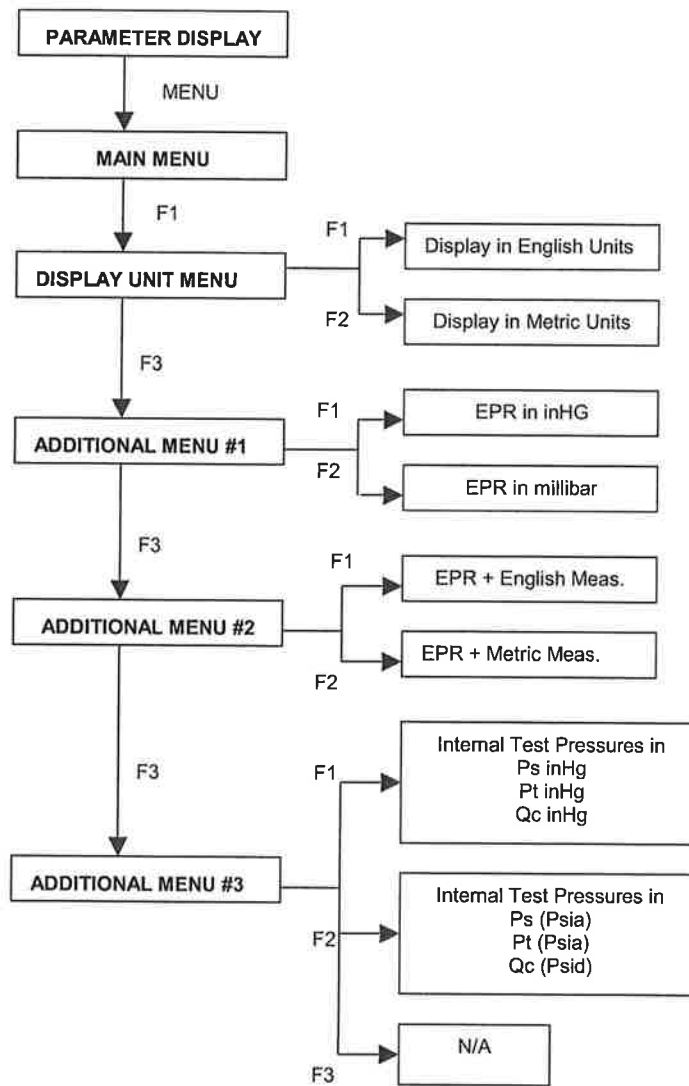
PARAMETER DISPLAY

MENU

MAIN MENU

F1

DISPLAY UNIT MENU

F1

Display in English Units

F2

Display in Metric Units

F3

ADDITIONAL MENU #1

F1

EPR in inHG

F2

EPR in millibar

F3

ADDITIONAL MENU #2

F1

EPR + English Meas.

F2

EPR + Metric Meas.

F3

ADDITIONAL MENU #3

F1

Internal Test Pressures in
Ps inHg
Pt inHg
Qc inHg

F2

Internal Test Pressures in
Ps (Psia)
Pt (Psia)
Qc (Psid)

F3

N/A